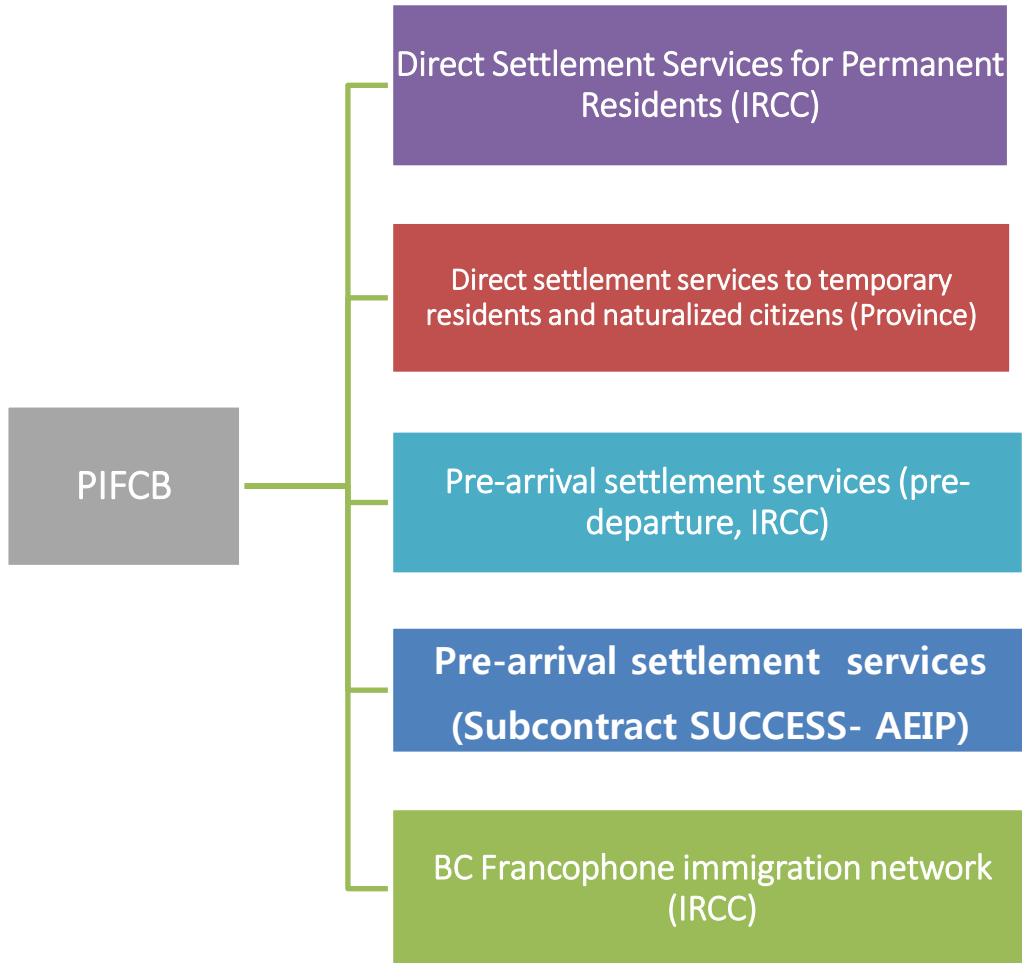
PIFCB

Direct Settlement Services for Permanent Residents (IRCC)

Direct settlement services to temporary residents and naturalized citizens (Province)

Pre-arrival settlement services (pre-departure, IRCC)

Pre-arrival settlement services (Subcontract SUCCESS- AEIP)

BC Francophone immigration network (IRCC)